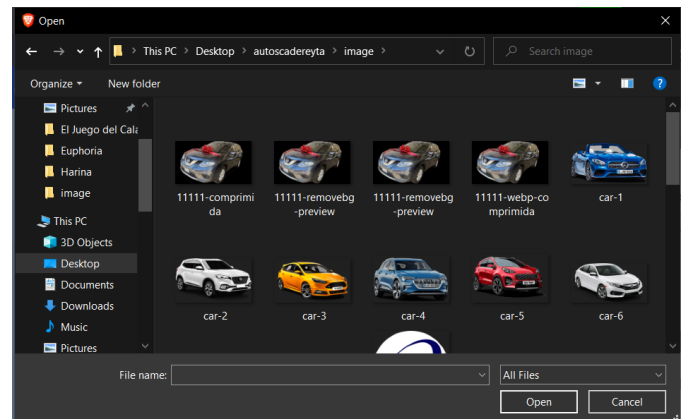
Open

This PC > Desktop > autoscadereyta > image >

Search image

Organize ▾ New folder

Pictures
El Juego del Cala
Euphoria
Harina
image
This PC
3D Objects
Desktop
Documents
Downloads
Music
Pictures

11111-comprimida
11111-removebg-preview
11111-removebg-preview
11111-webp-comprimida
car-1
car-2
car-3
car-4
car-5
car-6

File name:
All Files
Open
Cancel